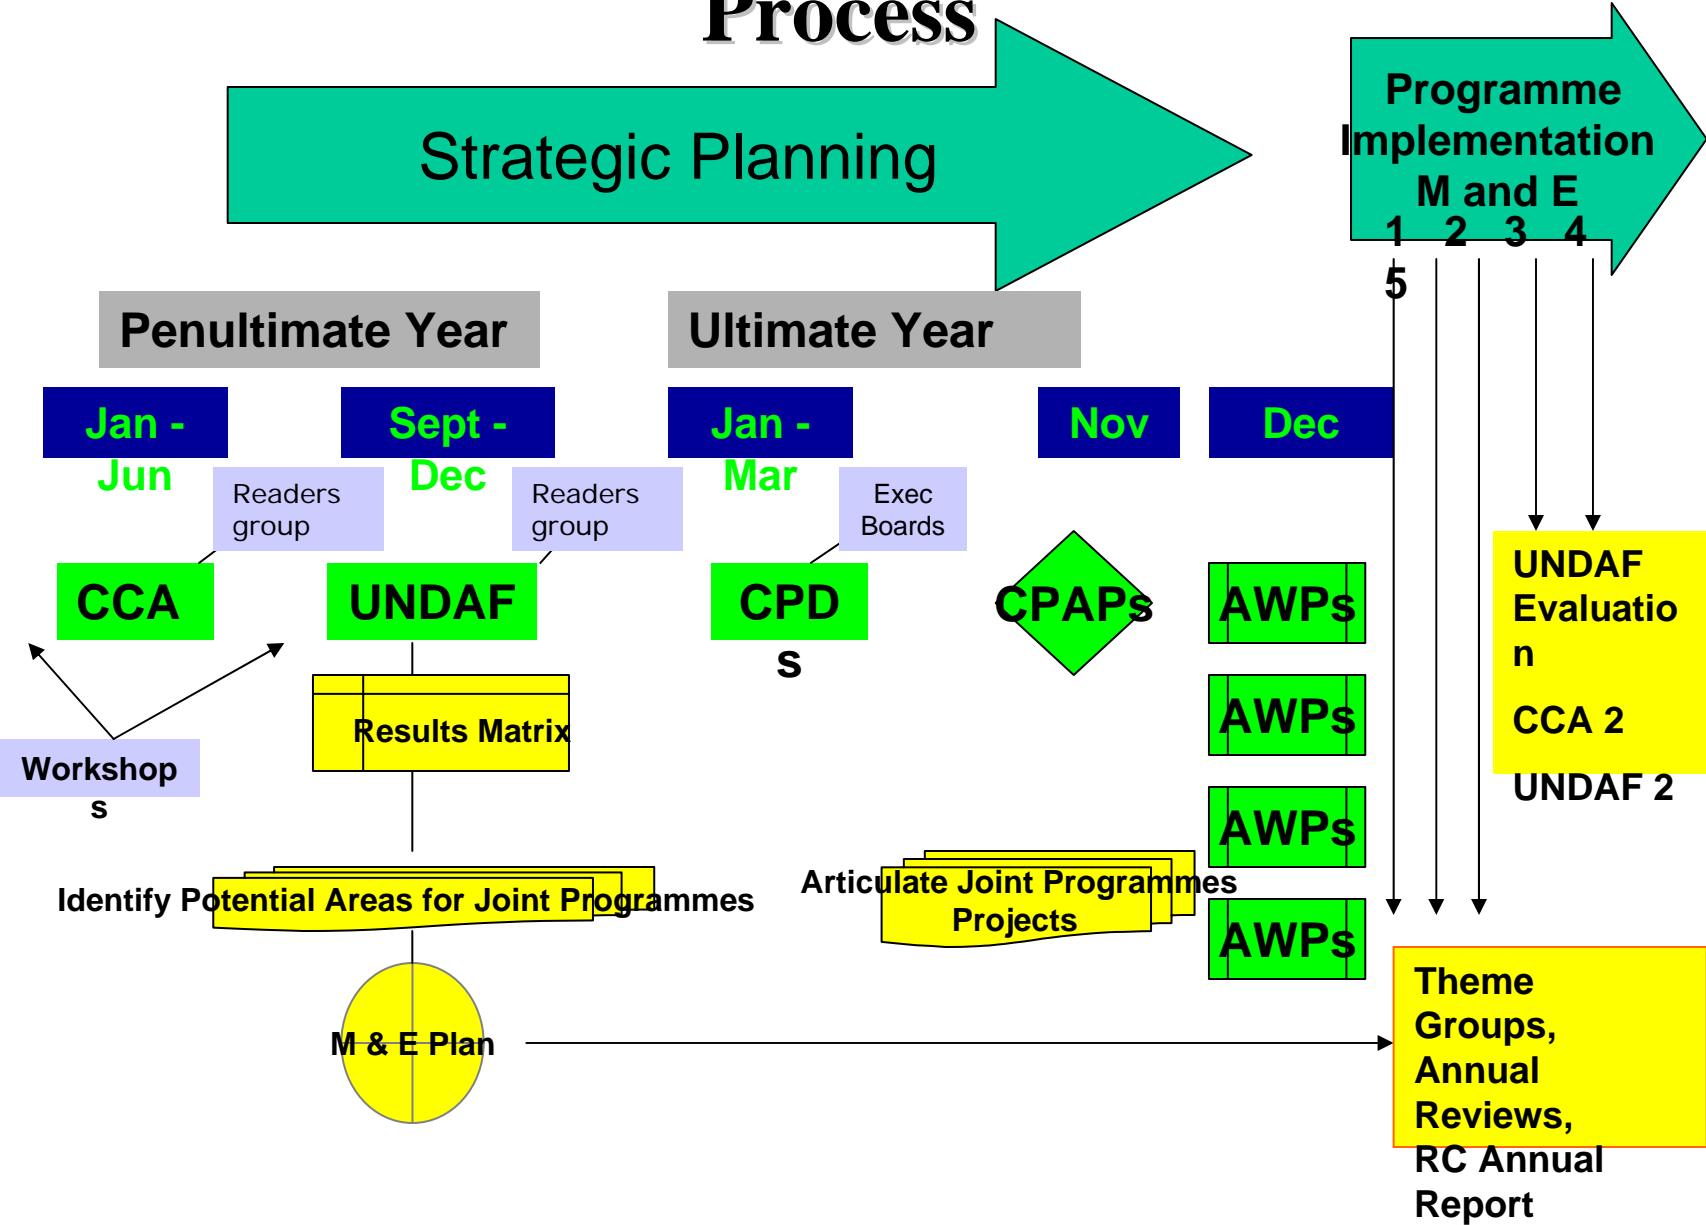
Process

Strategic Planning

Programme Implementation M and E
1 2 3 4 5

Penultimate Year

Ultimate Year

Jan - Jun

Sept - Dec

Jan - Mar

Nov

Dec

Readers group

Readers group

Exec Boards

CCA

UNDAF

CPDs

CPAPs

AWPs

AWPs

AWPs

AWPs

UNDAF Evaluation

CCA 2

UNDAF 2

Workshops

Results Matrix

Identify Potential Areas for Joint Programmes

Articulate Joint Programmes Projects

M & E Plan

Theme Groups, Annual Reviews, RC Annual Report